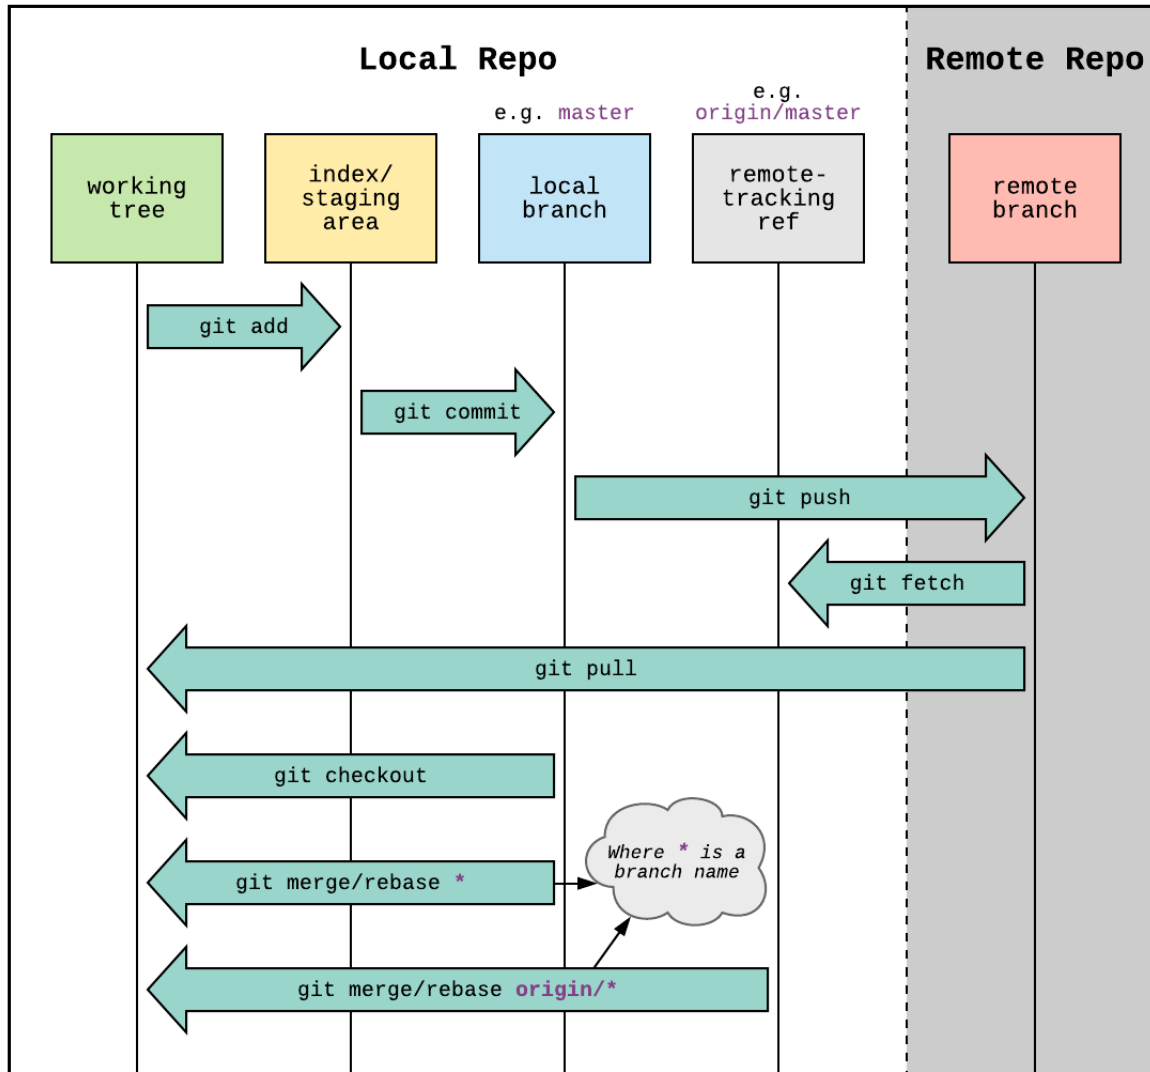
Local Repo

Remote Repo

e.g. master

e.g. origin/master

working tree

index/ staging area

local branch

remote-tracking ref

remote branch

git add

git commit

git push

git fetch

git pull

git checkout

git merge/rebase *

Where * is a branch name

git merge/rebase origin/*